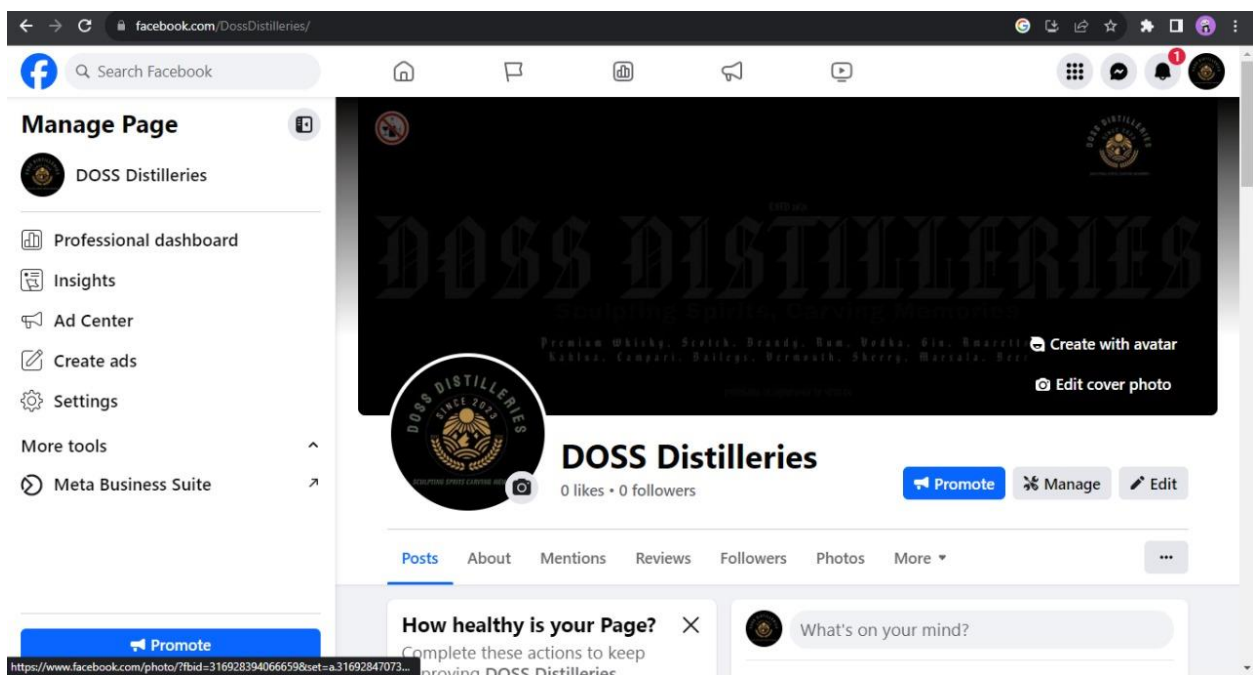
facebook.com/DossDistilleries/

Search Facebook

1

Manage Page

DOSS Distilleries

Professional dashboard

Insights

Ad Center

Create ads

Settings

More tools

Meta Business Suite

Promote

DOSS DISTILLERIES

Sculpting Spirits, Carving Memories

Premium Whisky, Scotch, Brandy, Rum, Vodka, Gin, Amaretto, Kahlua, Campari, Baileys, Vermouth, Sherry, Marsala, Beer

Create with avatar

Edit cover photo

DOSS DISTILLERIES SINCE 2023

SCULPTING SPIRITS CARVING MEMORIES

DOSS Distilleries

0 likes • 0 followers

Promote

Manage

Edit

Posts

About

Mentions

Reviews

Followers

Photos

More

How healthy is your Page?

Complete these actions to keep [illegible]proving DOSS Distilleries

What's on your mind?

https://www.facebook.com/photo/?fbid=316928394066659&set=a.31692847073...